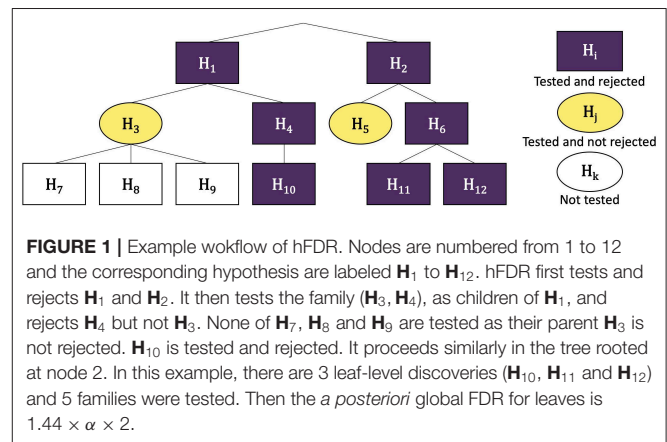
$H_1$ $H_2$

$H_3$ $H_4$ $H_5$ $H_6$

$H_7$ $H_8$ $H_9$ $H_{10}$ $H_{11}$ $H_{12}$

$H_i$
Tested and rejected

$H_j$
Tested and not rejected

$H_k$
Not tested

**FIGURE 1 |** Example wokflow of hFDR. Nodes are numbered from 1 to 12 and the corresponding hypothesis are labeled $\mathbf{H}_1$ to $\mathbf{H}_{12}$. hFDR first tests and rejects $\mathbf{H}_1$ and $\mathbf{H}_2$. It then tests the family ($\mathbf{H}_3$, $\mathbf{H}_4$), as children of $\mathbf{H}_1$, and rejects $\mathbf{H}_4$ but not $\mathbf{H}_3$. None of $\mathbf{H}_7$, $\mathbf{H}_8$ and $\mathbf{H}_9$ are tested as their parent $\mathbf{H}_3$ is not rejected. $\mathbf{H}_{10}$ is tested and rejected. It proceeds similarly in the tree rooted at node 2. In this example, there are 3 leaf-level discoveries ($\mathbf{H}_{10}$, $\mathbf{H}_{11}$ and $\mathbf{H}_{12}$) and 5 families were tested. Then the *a posteriori* global FDR for leaves is $1.44 \times \alpha \times 2$.